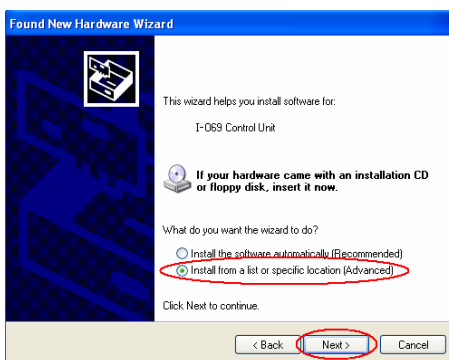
Found New Hardware Wizard

This wizard helps you install software for:

I-069 Control Unit

If your hardware came with an installation CD or floppy disk, insert it now.

What do you want the wizard to do?

Install the software automatically (Recommended)

Install from a list or specific location (Advanced)

Click Next to continue.

< Back

Next >

Cancel